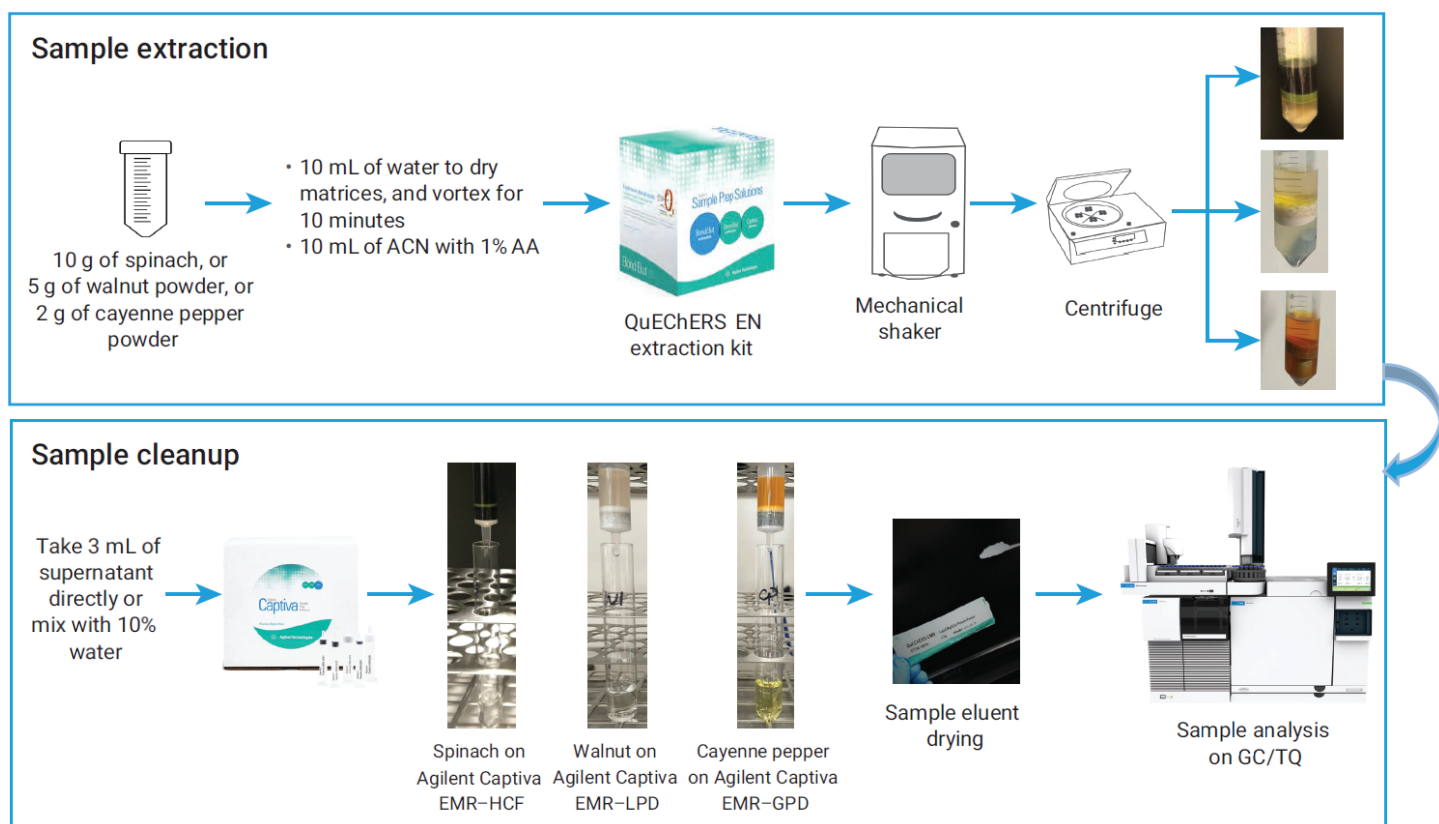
Sample extraction

10 g of spinach, or 5 g of walnut powder, or 2 g of cayenne pepper powder

• 10 mL of water to dry matrices, and vortex for 10 minutes
• 10 mL of ACN with 1% AA

Sample Prep Solutions

QuEChERS EN extraction kit

Mechanical shaker

Centrifuge

Sample cleanup

Take 3 mL of supernatant directly or mix with 10% water

Captiva

Spinach on Agilent Captiva EMR–HCF

Walnut on Agilent Captiva EMR–LPD

Cayenne pepper on Agilent Captiva EMR–GPD

Sample eluent drying

Sample analysis on GC/TQ